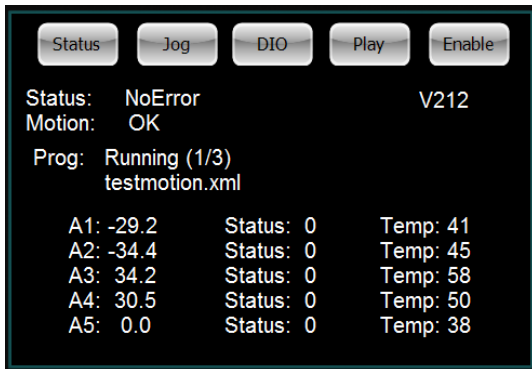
Status Jog DIO Play Enable

Status: NoError V212
Motion: OK

Prog: Running (1/3)
testmotion.xml

| | | |
|---|---|---|
| A1: -29.2 | Status: 0 | Temp: 41 |
| A2: -34.4 | Status: 0 | Temp: 45 |
| A3: 34.2 | Status: 0 | Temp: 58 |
| A4: 30.5 | Status: 0 | Temp: 50 |
| A5: 0.0 | Status: 0 | Temp: 38 |